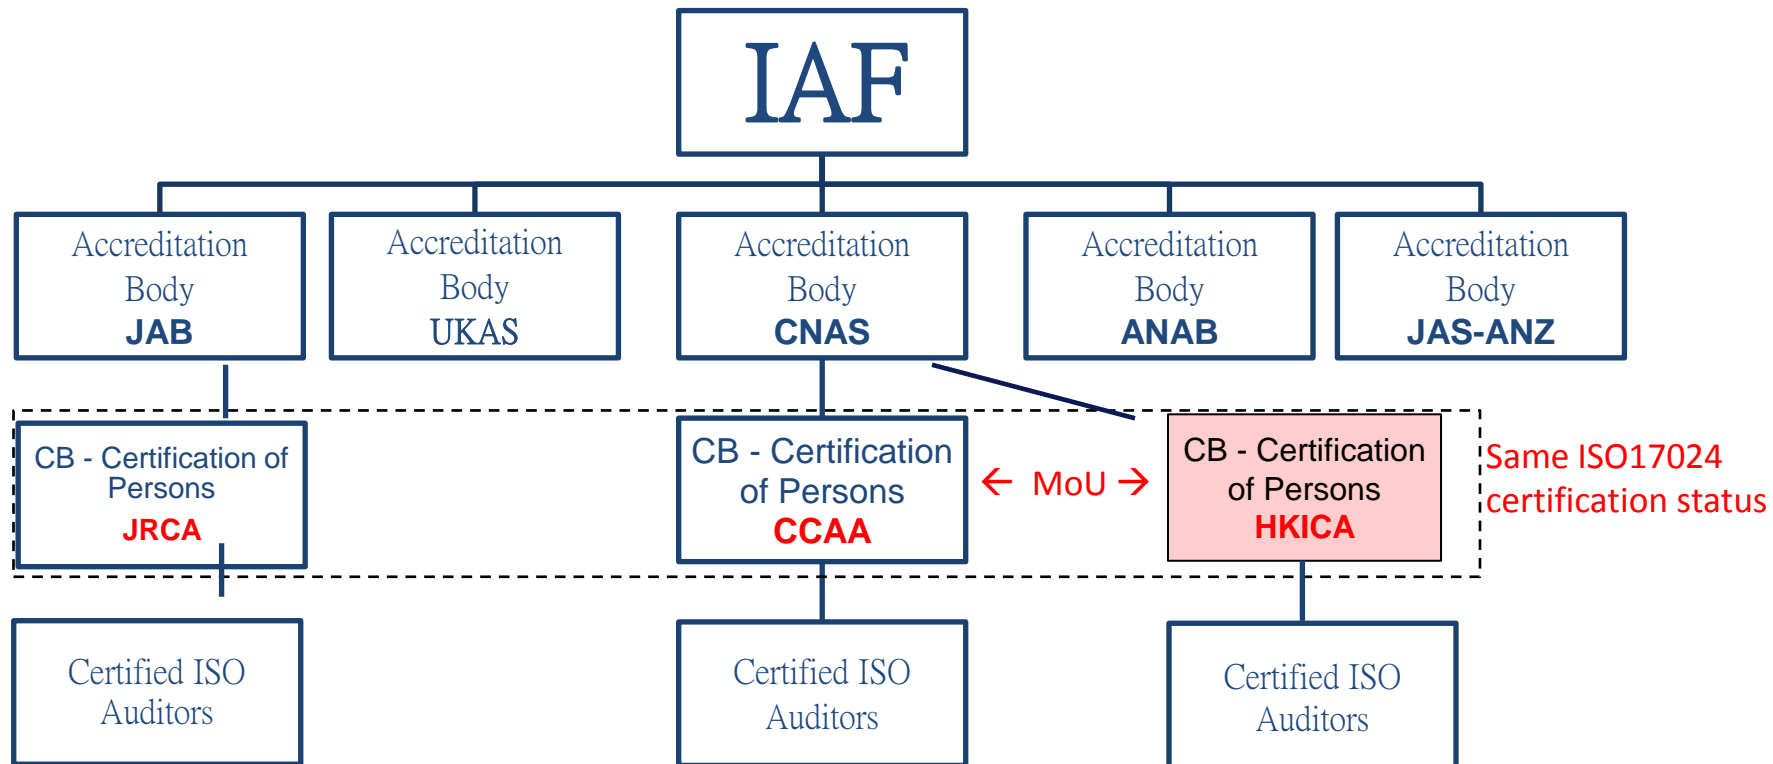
IAF

Accreditation Body JAB

Accreditation Body UKAS

Accreditation Body CNAS

Accreditation Body ANAB

Accreditation Body JAS-ANZ

CB - Certification of Persons JRCA

CB - Certification of Persons CCAA

← MoU →

CB - Certification of Persons HKICA

Same ISO17024 certification status

Certified ISO Auditors

Certified ISO Auditors

Certified ISO Auditors